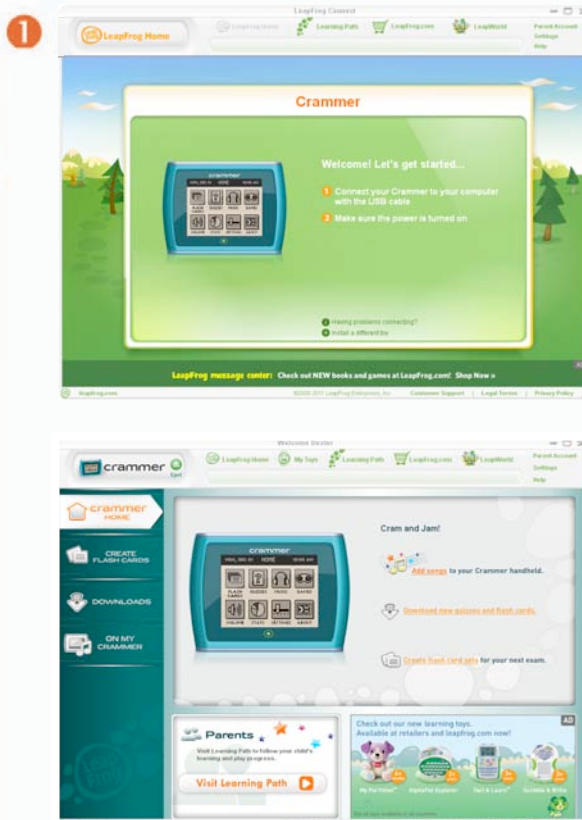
1

LeapFrog Connect

LeapFrog Home | Learning Path | LeapFrog.com | LeapWorld | Parent Account | Settings | Help

Crammer

crammer

Welcome! Let's get started...

1 Connect your Crammer to your computer with the USB cable

2 Make sure the power is turned on

Having problems connecting?

Install a different toy

LeapFrog message center: Check out NEW books and games at LeapFrog.com! Shop Now »

LeapFrog.com | ©2000-2011 LeapFrog Enterprises, Inc. | Customer Support | Legal Terms | Privacy Policy

Welcome Dexter

crammer Exit

LeapFrog Home | My Toys | Learning Path | LeapFrog.com | LeapWorld | Parent Account | Settings | Help

crammer HOME

CREATE FLASH CARDS

DOWNLOADS

ON MY CRAMMER

crammer

Cram and Jam!

Add songs to your Crammer handheld.

Download new quizzes and flash cards.

Create flash card sets for your next exam.

Parents

Visit Learning Path to follow your child's learning and play progress.

Visit Learning Path

Check out our new learning toys. Available at retailers and leapfrog.com now!

AD

My Pal Violet | AlphaPal Explorer | Text & Learn | Scribble & Write

LeapFrog